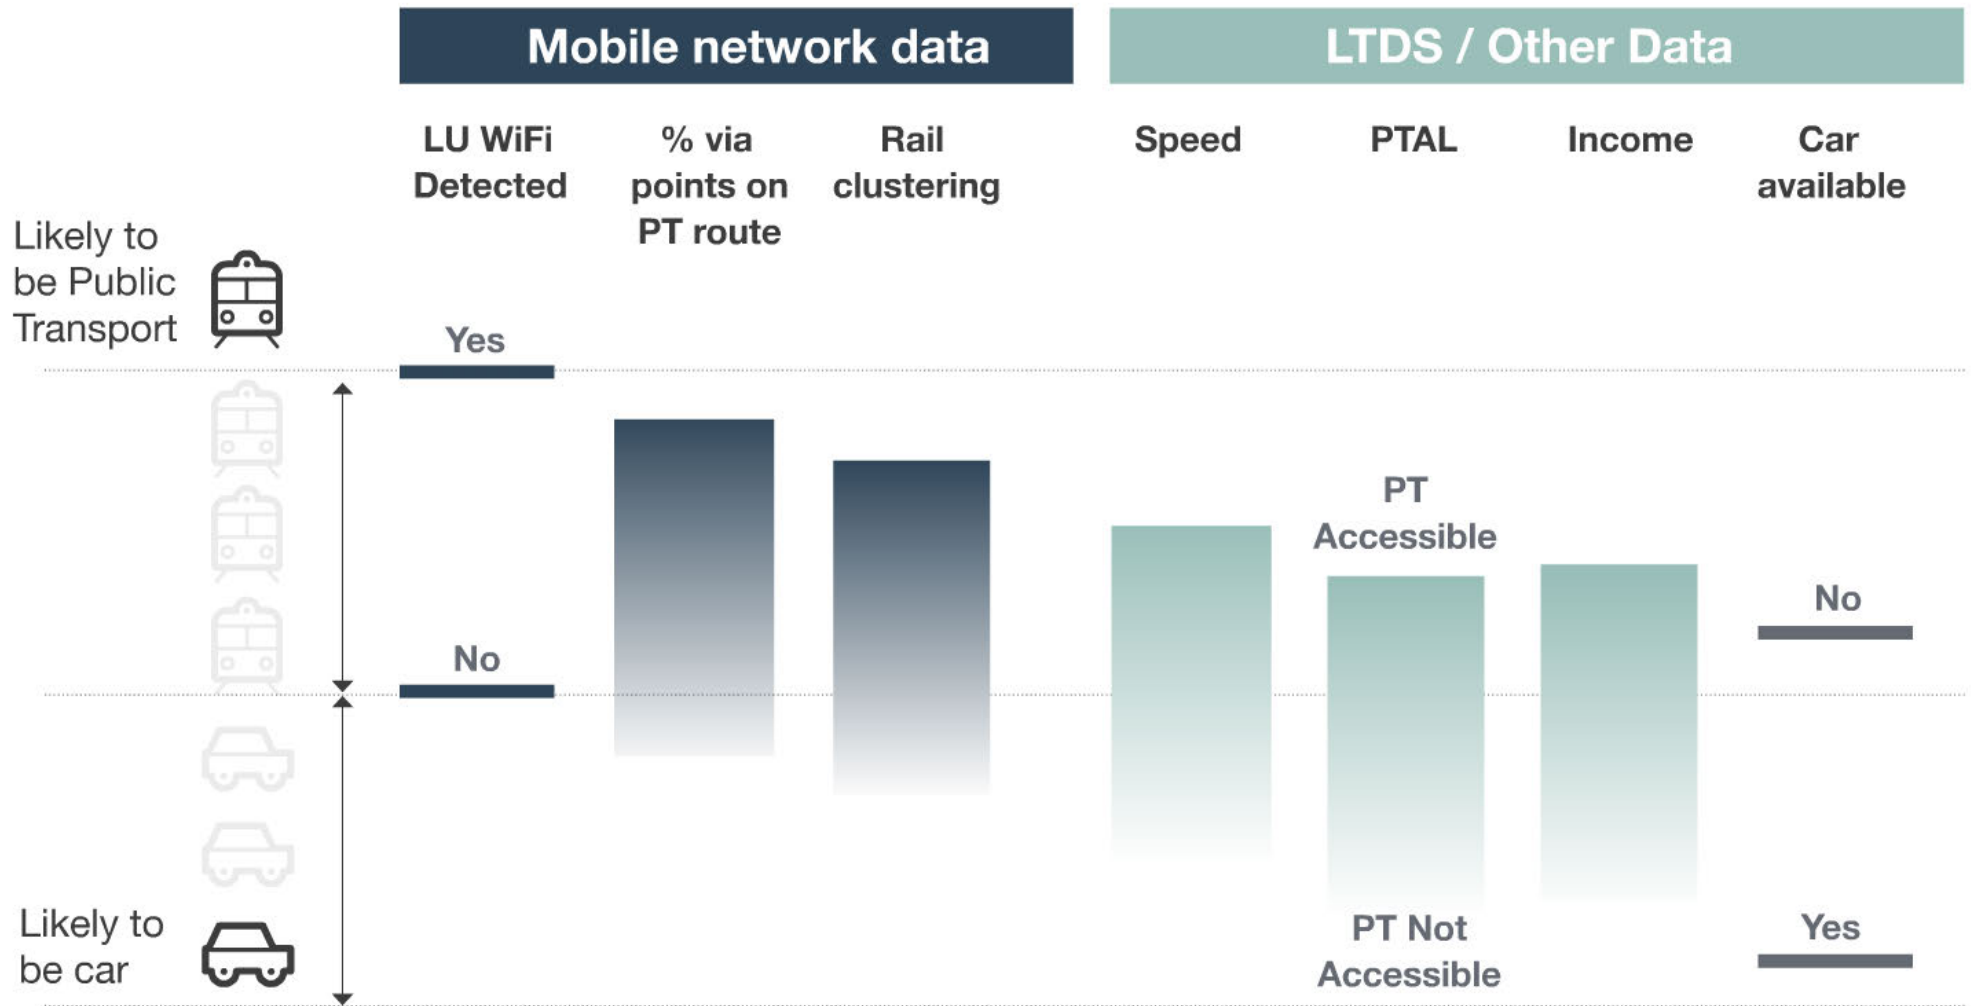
Mobile network data

LTDS / Other Data

LU WiFi Detected

% via points on PT route

Rail clustering

Speed

PTAL

Income

Car available

Likely to be Public Transport

Yes

PT Accessible

No

No

Likely to be car

PT Not Accessible

Yes